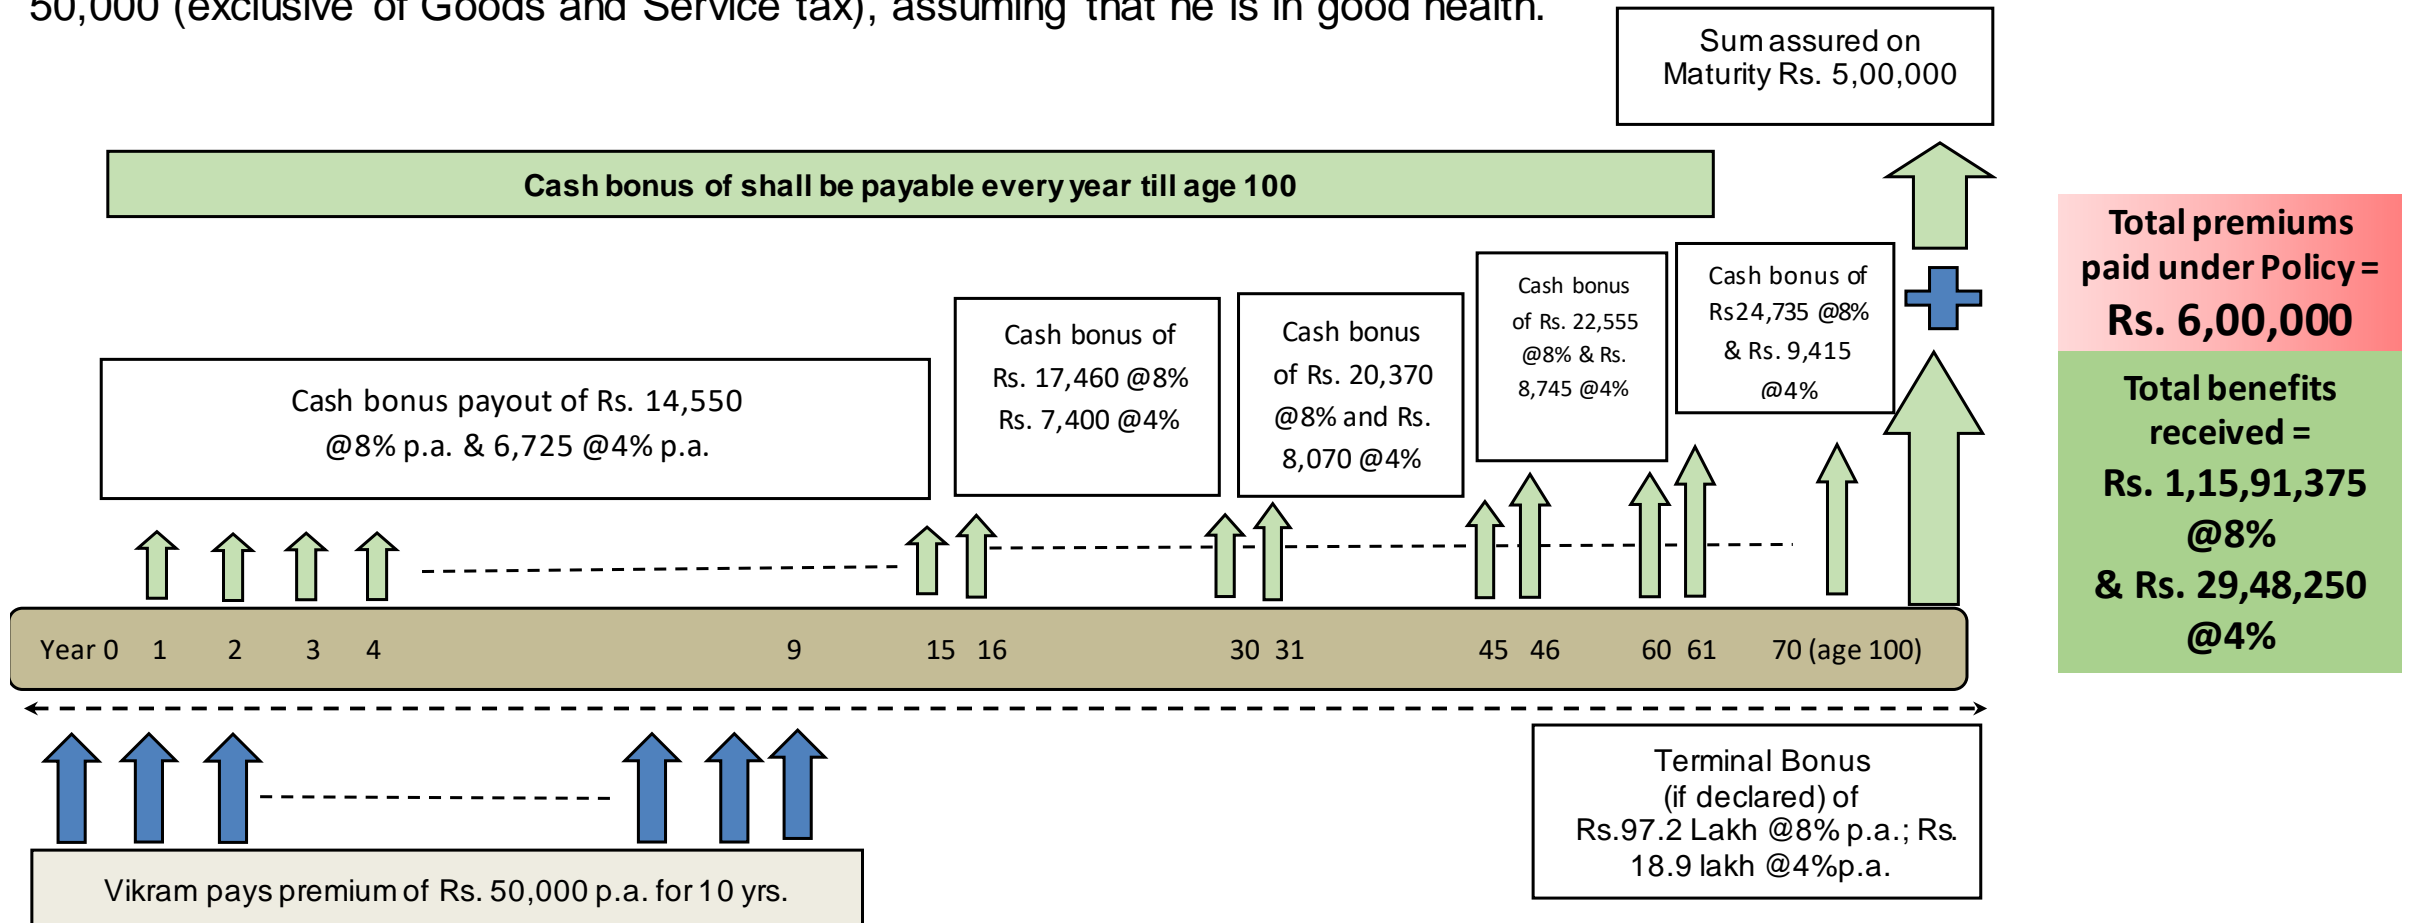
50,000 (exclusive of Goods and Service tax), assuming that he is in good health.

Sum assured on Maturity Rs. 5,00,000

Cash bonus of shall be payable every year till age 100

Total premiums paid under Policy = Rs. 6,00,000

Total benefits received = Rs. 1,15,91,375 @8% & Rs. 29,48,250 @4%

Cash bonus payout of Rs. 14,550 @8% p.a. & 6,725 @4% p.a.

Cash bonus of Rs. 17,460 @8% Rs. 7,400 @4%

Cash bonus of Rs. 20,370 @8% and Rs. 8,070 @4%

Cash bonus of Rs. 22,555 @8% & Rs. 8,745 @4%

Cash bonus of Rs24,735 @8% & Rs. 9,415 @4%

Year 0 1 2 3 4 9 15 16 30 31 45 46 60 61 70 (age 100)

Terminal Bonus (if declared) of Rs.97.2 Lakh @8% p.a.; Rs. 18.9 lakh @4%p.a.

Vikram pays premium of Rs. 50,000 p.a. for 10 yrs.